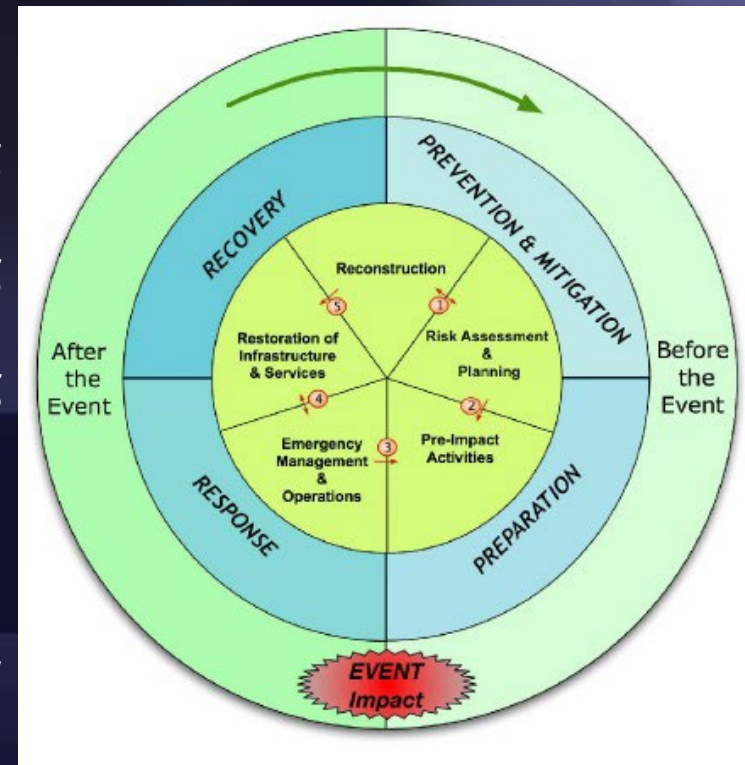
RECOVERY

PREVENTION & MITIGATION

Reconstruction

5

1

Restoration of Infrastructure & Services

Risk Assessment & Planning

After the Event

Before the Event

4

2

Emergency Management & Operations

3

Pre-Impact Activities

RESPONSE

PREPARATION

EVENT Impact